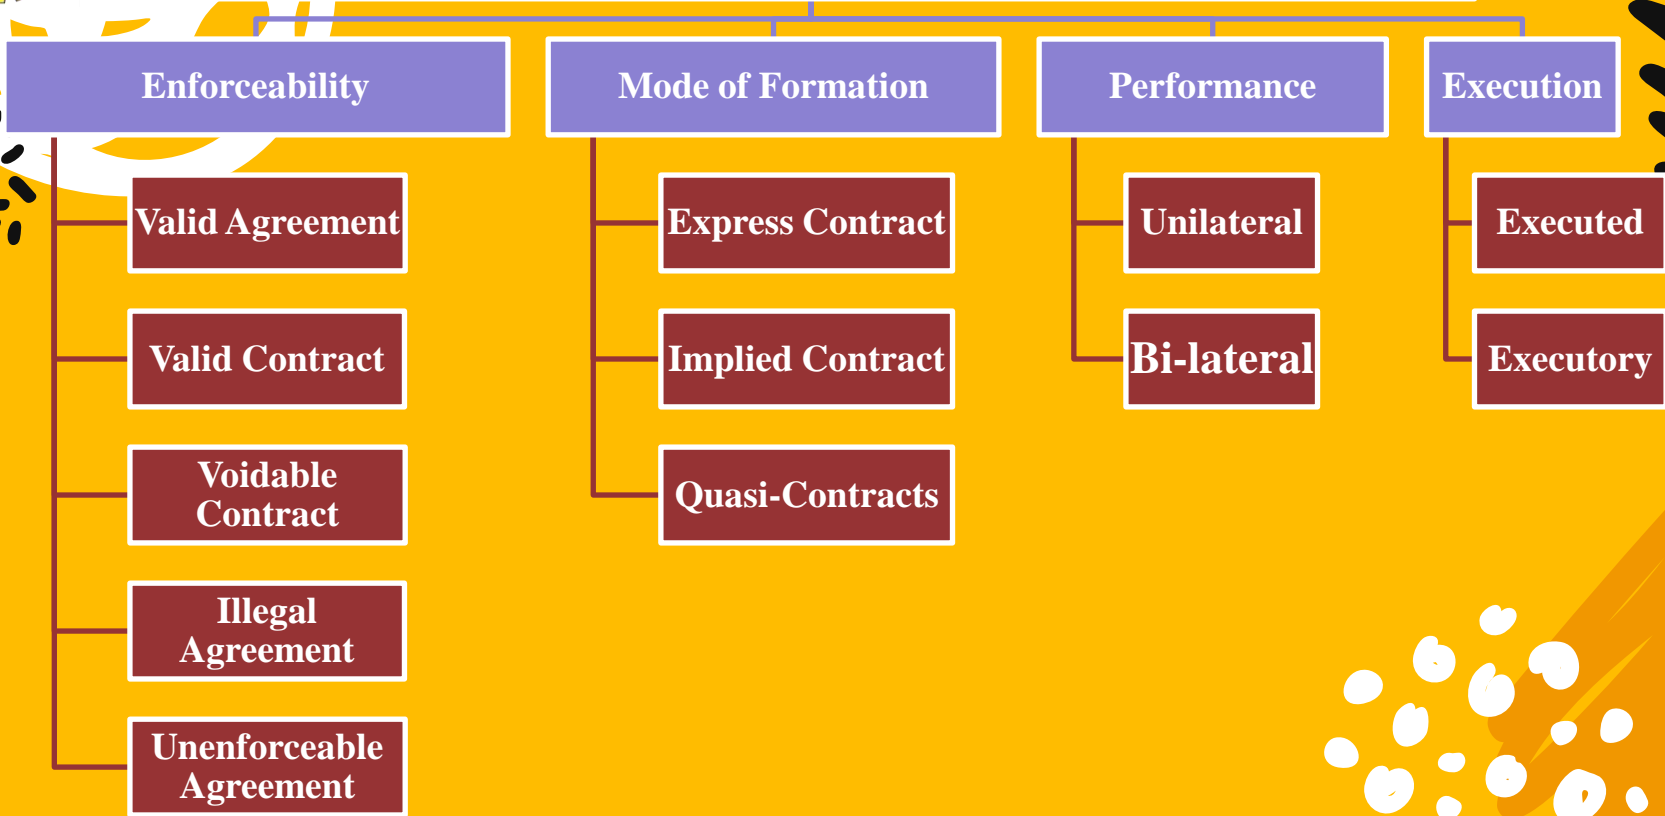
Enforceability

Valid Agreement

Valid Contract

Voidable Contract

Illegal Agreement

Unenforceable Agreement

Mode of Formation

Express Contract

Implied Contract

Quasi-Contracts

Performance

Unilateral

Bi-lateral

Execution

Executed

Executory